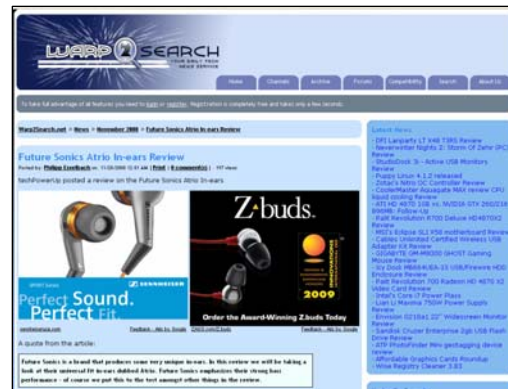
WARP2SEARCH
YOUR DAILY TECH NEWS SERVICE

Home Channels Archive Forums Compatibility Search About Us

To take full advantage of all features you need to login or register. Registration is completely free and takes only a few seconds.

Warp2Search.net > News > November 2008 > Future Sonics Atrio In-ears Review

Future Sonics Atrio In-ears Review

Posted by Philipp Esselbach on 11-08-2008 12:41 AM | Print | 0 comment(s) | 197 views

techPowerUp posted a review on the Future Sonics Atrio In-ears

SENNHEISER

Perfect Sound. Perfect Fit.

Z·buds.

2009

Order the Award-Winning Z.buds Today

Feedback - Ads by Google

A quote from the article:

Future Sonics is a brand that produces some very unique in-ears. In this review we will be taking a look at their universal fit in-ears dubbed Atrio. Future Sonics emphasizes their strong bass performance - of course we put this to the test amongst other things in the review.

Latest News
- EFI Lanparty LT X48 T3R5 Review
- Neverwinter Nights 2: Storm Of Zehir (PC) Review
- StudioDock 3i - Active USB Monitors Review
- Puppy Linux 4.1.2 released
- Zotac's Nitro OC Controller Review
- CoolerMaster Aquagate MAX review CPU liquid cooling Review
- ATI HD 4870 1GB vs. NVIDIA GTX 260(216)
- Palit Revolution R700 Deluxe HD4870X2 Review
- MSI's Eclipse SLI X58 motherboard Review
- Cables Unlimited Certified Wireless USB Adapter Kit Review
- GIGABYTE GM-M8000 GHOST Gaming Mouse Review
- Icy Dock MB561US-1S USB/Firewire HDD Enclosure Review
- Palit Revolution 700 Radeon HD 4870 X2 Video Card Review
- Intel's Core i7 Power Plays
- Lian Li Maxima 750W Power Supply Review
- Envision G218a1 22" Widescreen Monitor Review
- Sandisk Cruzer Enterprise 2gb USB Flash Drive Review
- ATP PhotoFinder Mini geotagging device review
- Affordable Graphics Cards Roundup
- Wise Registry Cleaner 3.83